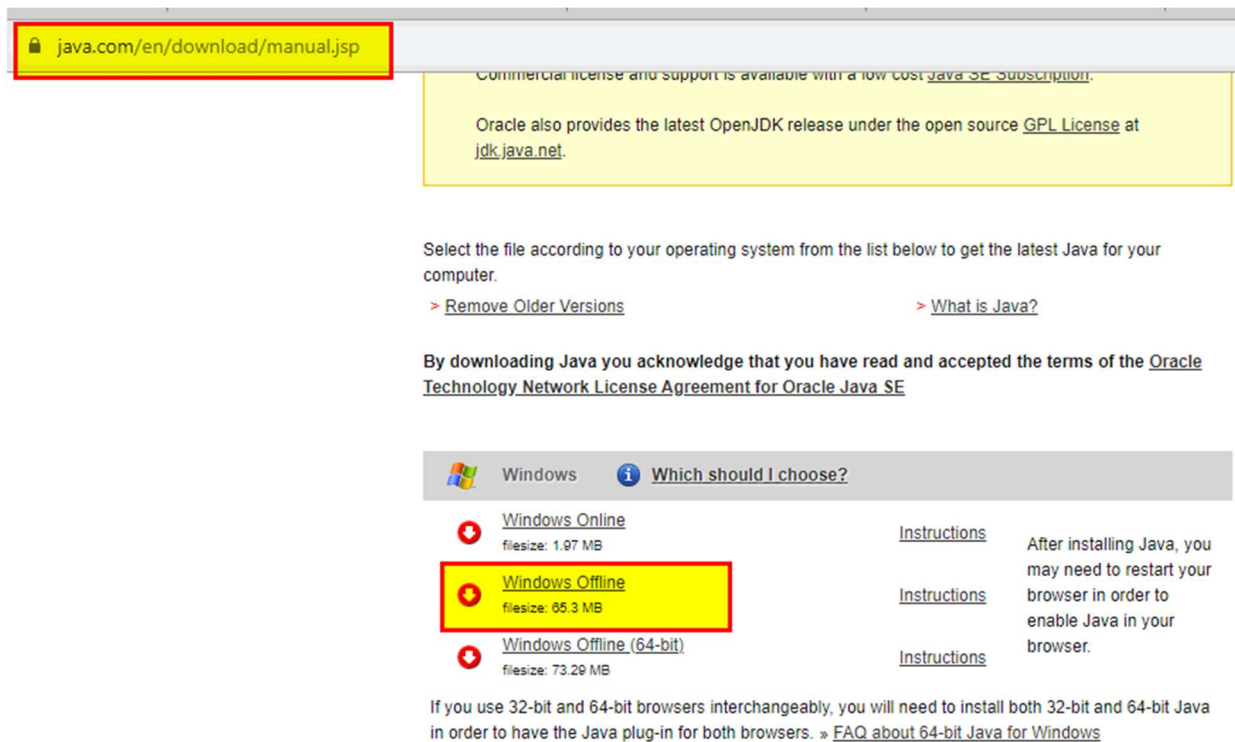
java.com/en/download/manual.jsp

Commercial license and support is available with a low cost Java SE Subscription.

Oracle also provides the latest OpenJDK release under the open source GPL License at jdk.java.net.

Select the file according to your operating system from the list below to get the latest Java for your computer.

> Remove Older Versions

> What is Java?

By downloading Java you acknowledge that you have read and accepted the terms of the Oracle Technology Network License Agreement for Oracle Java SE

Windows Which should I choose?

Windows Online
filesize: 1.97 MB
Instructions

Windows Offline
filesize: 65.3 MB
Instructions

Windows Offline (64-bit)
filesize: 73.29 MB
Instructions

After installing Java, you may need to restart your browser in order to enable Java in your browser.

If you use 32-bit and 64-bit browsers interchangeably, you will need to install both 32-bit and 64-bit Java in order to have the Java plug-in for both browsers. » FAQ about 64-bit Java for Windows